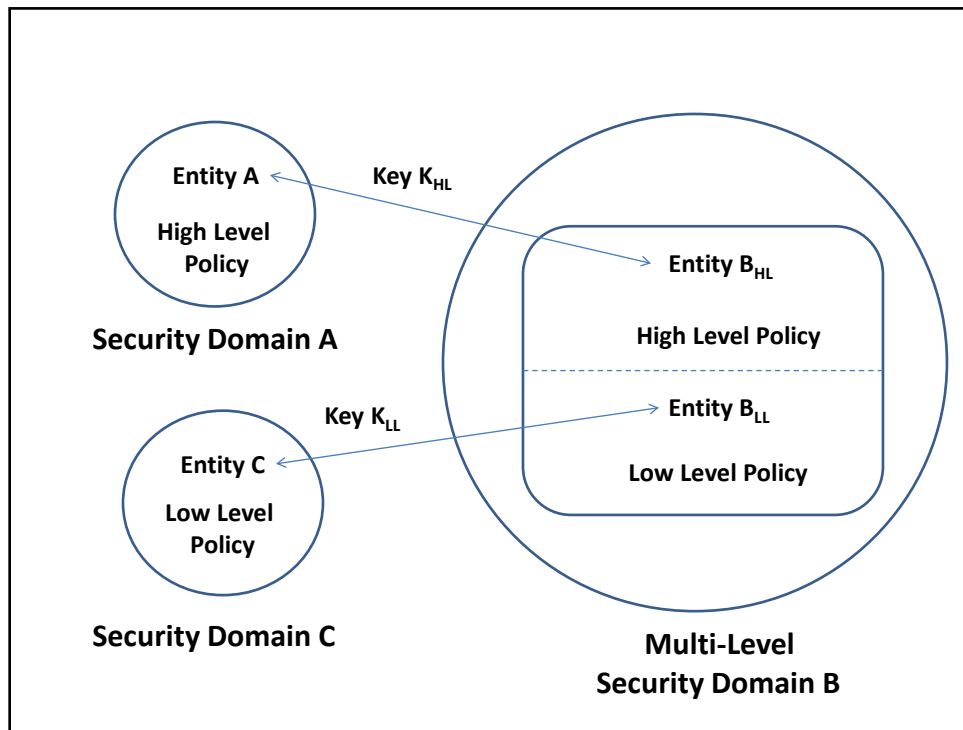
Entity A

High Level Policy

Security Domain A

Key $K_{HL}$

Entity $B_{HL}$

High Level Policy

Key $K_{LL}$

Entity $B_{LL}$

Low Level Policy

Entity C

Low Level Policy

Security Domain C

Multi-Level Security Domain B